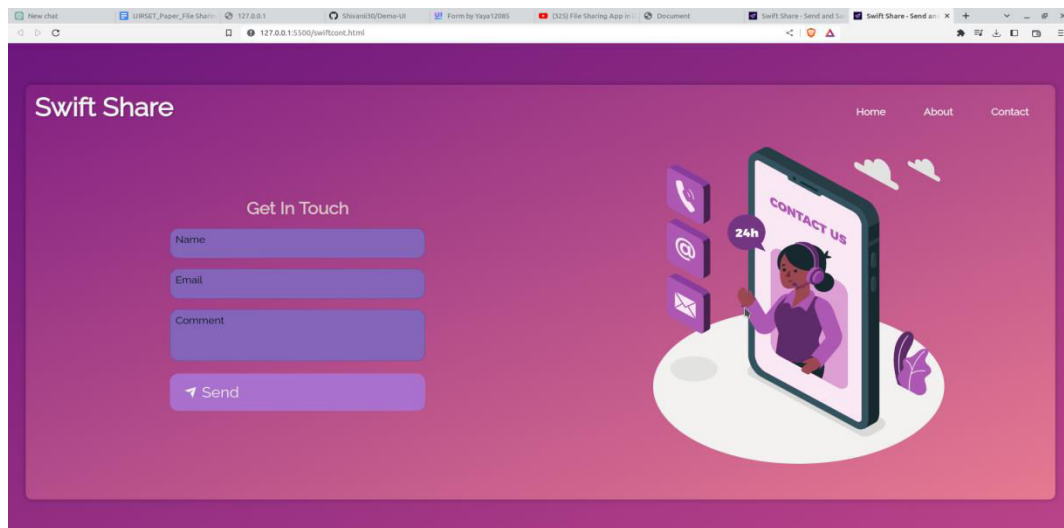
New chat | IJIRSET_Paper_File Sharin | 127.0.0.1 | Shivani30/Demo-UI | Form by Yaya12085 | (325) File Sharing App in | Document | Swift Share - Send and S | Swift Share - Send an ×

127.0.0.1:5500/swiftcont.html

Swift Share

Home About Contact

Get In Touch

Name

Email

Comment

Send

CONTACT US

24h